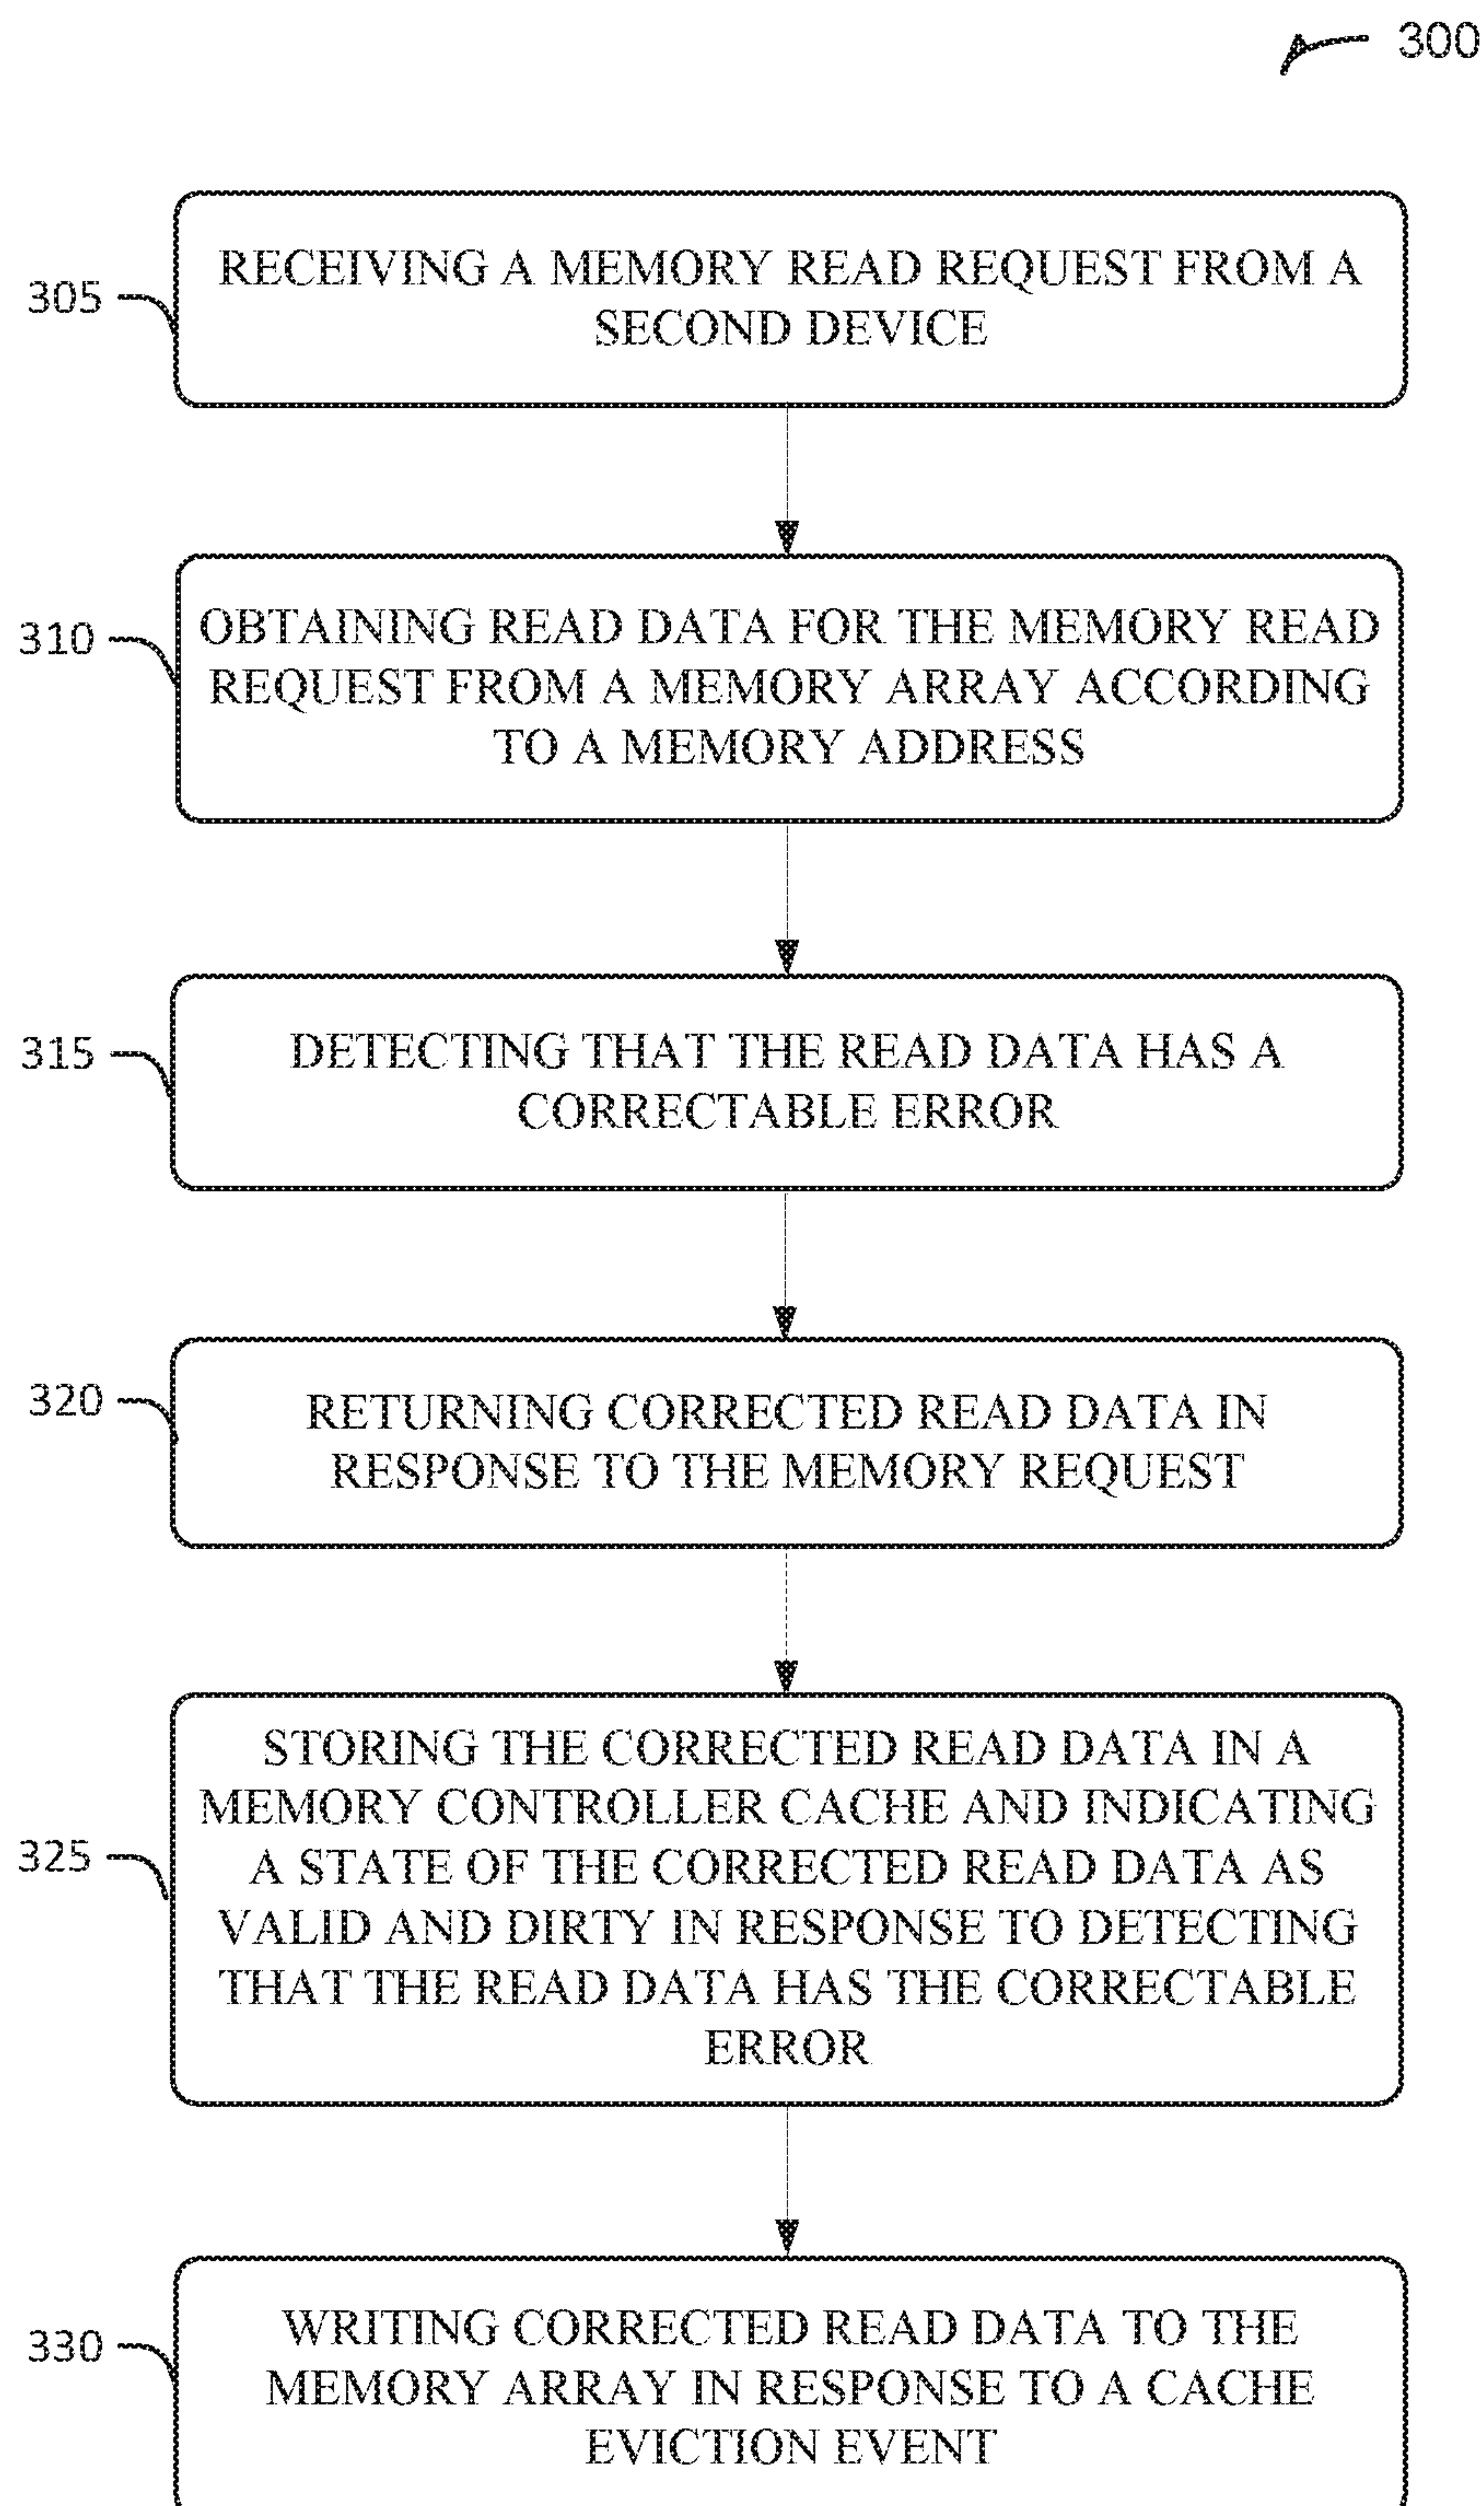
300

305

RECEIVING A MEMORY READ REQUEST FROM A SECOND DEVICE

310

OBTAINING READ DATA FOR THE MEMORY READ REQUEST FROM A MEMORY ARRAY ACCORDING TO A MEMORY ADDRESS

315

DETECTING THAT THE READ DATA HAS A CORRECTABLE ERROR

320

RETURNING CORRECTED READ DATA IN RESPONSE TO THE MEMORY REQUEST

325

STORING THE CORRECTED READ DATA IN A MEMORY CONTROLLER CACHE AND INDICATING A STATE OF THE CORRECTED READ DATA AS VALID AND DIRTY IN RESPONSE TO DETECTING THAT THE READ DATA HAS THE CORRECTABLE ERROR

330

WRITING CORRECTED READ DATA TO THE MEMORY ARRAY IN RESPONSE TO A CACHE EVICTION EVENT